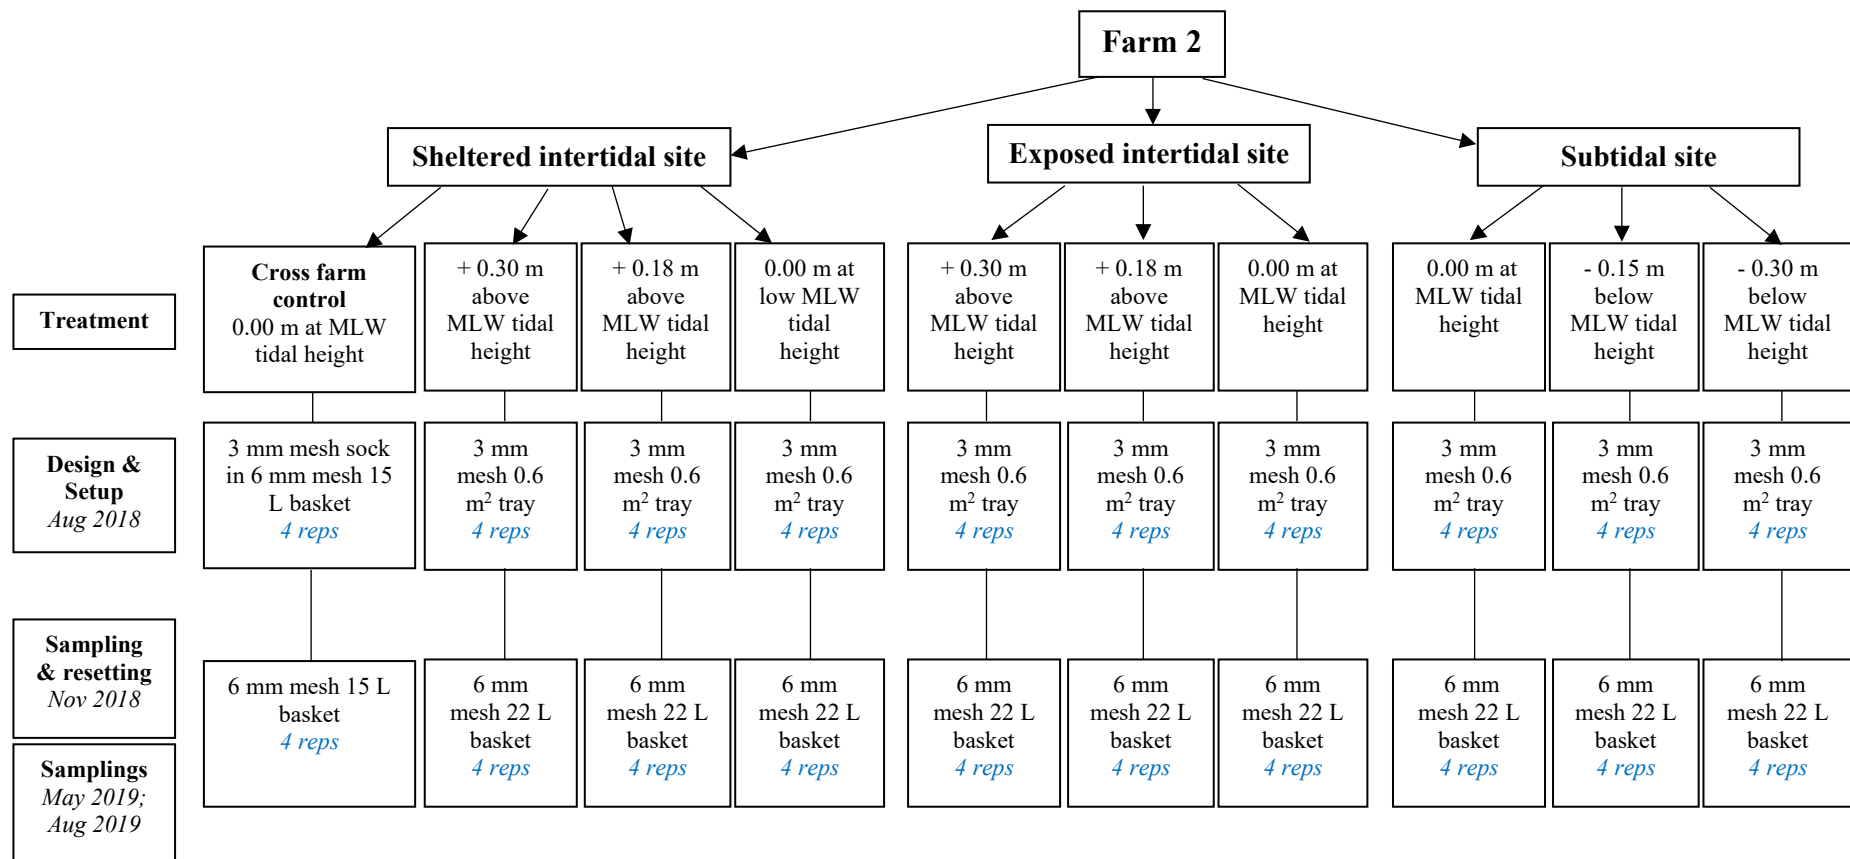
Farm 2

Sheltered intertidal site

Exposed intertidal site

Subtidal site

Treatment

Cross farm control 0.00 m at MLW tidal height

+ 0.30 m above MLW tidal height

+ 0.18 m above MLW tidal height

0.00 m at low MLW tidal height

+ 0.30 m above MLW tidal height

+ 0.18 m above MLW tidal height

0.00 m at MLW tidal height

0.00 m at MLW tidal height

- 0.15 m below MLW tidal height

- 0.30 m below MLW tidal height

Design & Setup
Aug 2018

3 mm mesh sock in 6 mm mesh 15 L basket
4 reps

3 mm mesh 0.6 $m^2$ tray
4 reps

3 mm mesh 0.6 $m^2$ tray
4 reps

3 mm mesh 0.6 $m^2$ tray
4 reps

3 mm mesh 0.6 $m^2$ tray
4 reps

3 mm mesh 0.6 $m^2$ tray
4 reps

3 mm mesh 0.6 $m^2$ tray
4 reps

3 mm mesh 0.6 $m^2$ tray
4 reps

3 mm mesh 0.6 $m^2$ tray
4 reps

3 mm mesh 0.6 $m^2$ tray
4 reps

Sampling & resetting
Nov 2018

Samplings
May 2019; Aug 2019

6 mm mesh 15 L basket
4 reps

6 mm mesh 22 L basket
4 reps

6 mm mesh 22 L basket
4 reps

6 mm mesh 22 L basket
4 reps

6 mm mesh 22 L basket
4 reps

6 mm mesh 22 L basket
4 reps

6 mm mesh 22 L basket
4 reps

6 mm mesh 22 L basket
4 reps

6 mm mesh 22 L basket
4 reps

6 mm mesh 22 L basket
4 reps